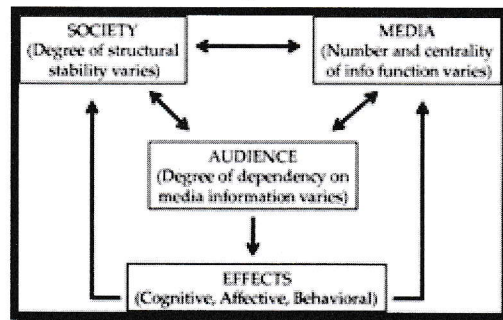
SOCIETY
(Degree of structural stability varies)

MEDIA
(Number and centrality of info function varies)

AUDIENCE
(Degree of dependency on media information varies)

EFFECTS
(Cognitive, Affective, Behavioral)